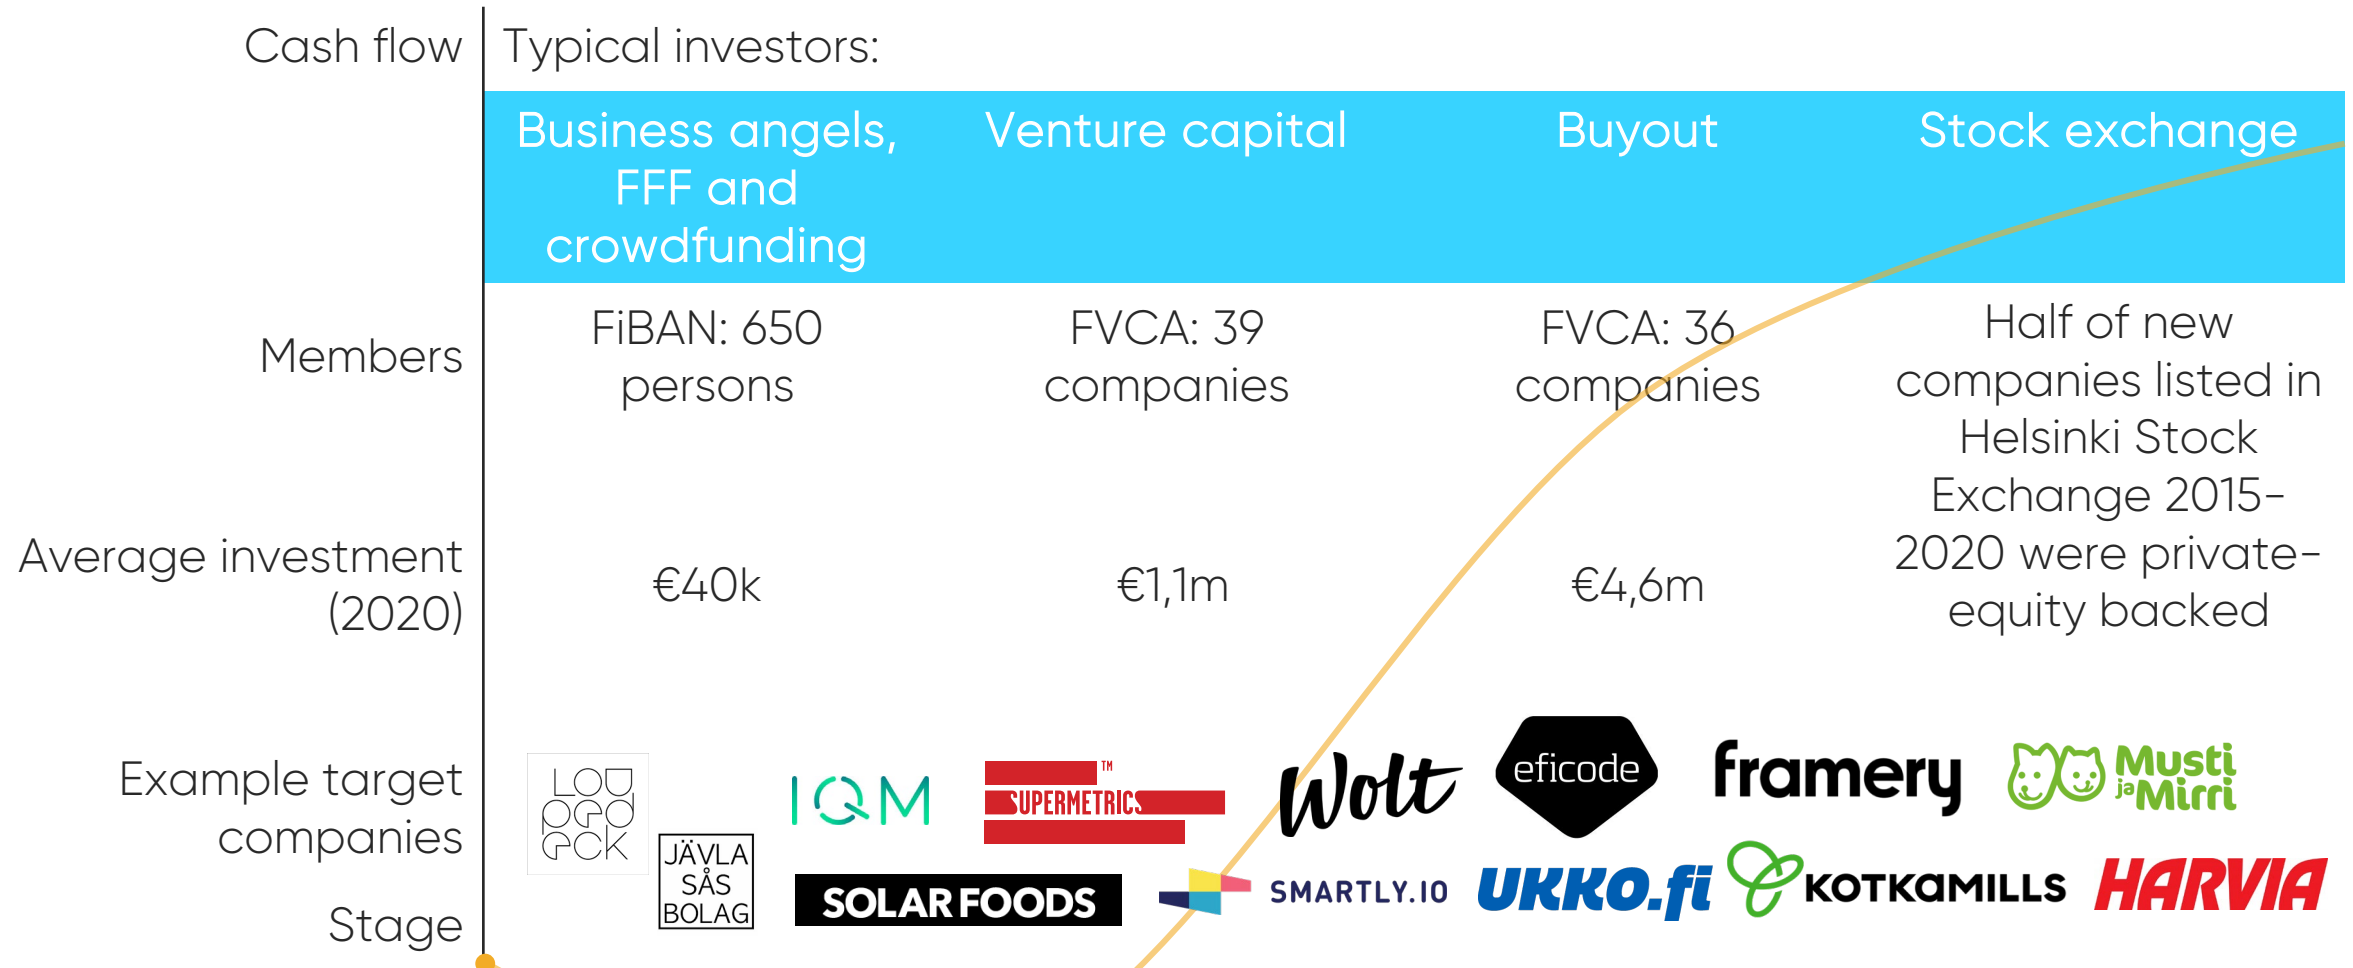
Cash flow

Typical investors:

| Business angels, FFF and crowdfunding | Venture capital | Buyout | Stock exchange |
|---|---|---|---|
| FiBAN: 650 persons | FVCA: 39 companies | FVCA: 36 companies | Half of new companies listed in Helsinki Stock Exchange 2015-2020 were private-equity backed |
| €40k | €1,1m | €4,6m | |

Members

Average investment (2020)

Example target companies

Stage

LOUDPEDECK

JÄVLA SÅS BOLAG

IQM

SUPERMETRICS ™

SOLAR FOODS

Wolt

SMARTLY.IO

eficode

UKKO.fi

framery

KOTKAMILLS

Musti ja Mirri

HARVIA